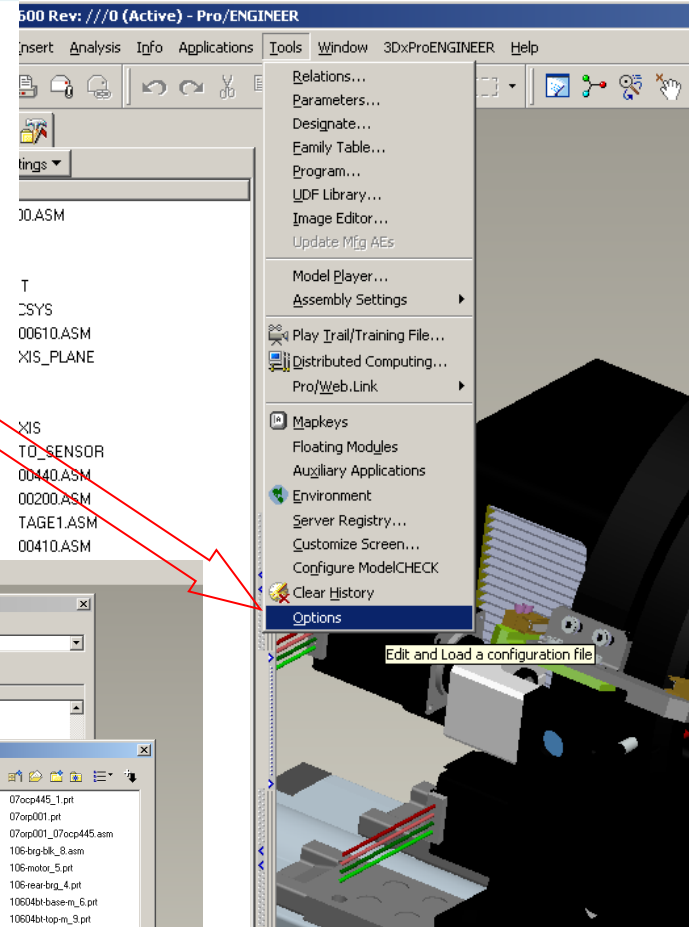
600 Rev: ///0 (Active) - Pro/ENGINEER

Insert Analysis Info Applications Tools Window 3DxProENGINEER Help

ttings ▼

00.ASM

T
CSYS
00610.ASM
XIS_PLANE

XIS
TO_SENSOR
00440.ASM
00200.ASM
TAGE1.ASM
00410.ASM

Relations...
Parameters...
Designate...
Family Table...
Program...
UDF Library...
Image Editor...
Update Mfg AEs
Model Player...
Assembly Settings
Play Trail/Training File...
Distributed Computing...
Pro/Web.Link
Mapkeys
Floating Modules
Auxiliary Applications
Environment
Server Registry...
Customize Screen...
Configure ModelCHECK
Clear History
Options

Edit and Load a configuration file

07ocp445_1.prt
07orp001.prt
07orp001_07ocp445.asm
106-brg-blk_8.asm
106-motor_5.prt
106-rear-brg_4.prt
10604bt-base-m_6.prt
10604bt-top-m_9.prt